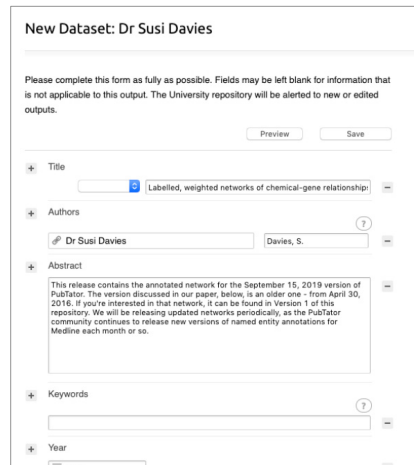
New Dataset: Dr Susi Davies

Please complete this form as fully as possible. Fields may be left blank for information that is not applicable to this output. The University repository will be alerted to new or edited outputs.

Preview Save

+ Title

Labelled, weighted networks of chemical-gene relationships

+ Authors

?

Dr Susi Davies Davies, S.

+ Abstract

This release contains the annotated network for the September 15, 2019 version of PubTator. The version discussed in our paper, below, is an older one - from April 30, 2016. If you're interested in that network, it can be found in Version 1 of this repository. We will be releasing updated networks periodically, as the PubTator community continues to release new versions of named entity annotations for Medline each month or so.

+ Keywords

?

+ Year